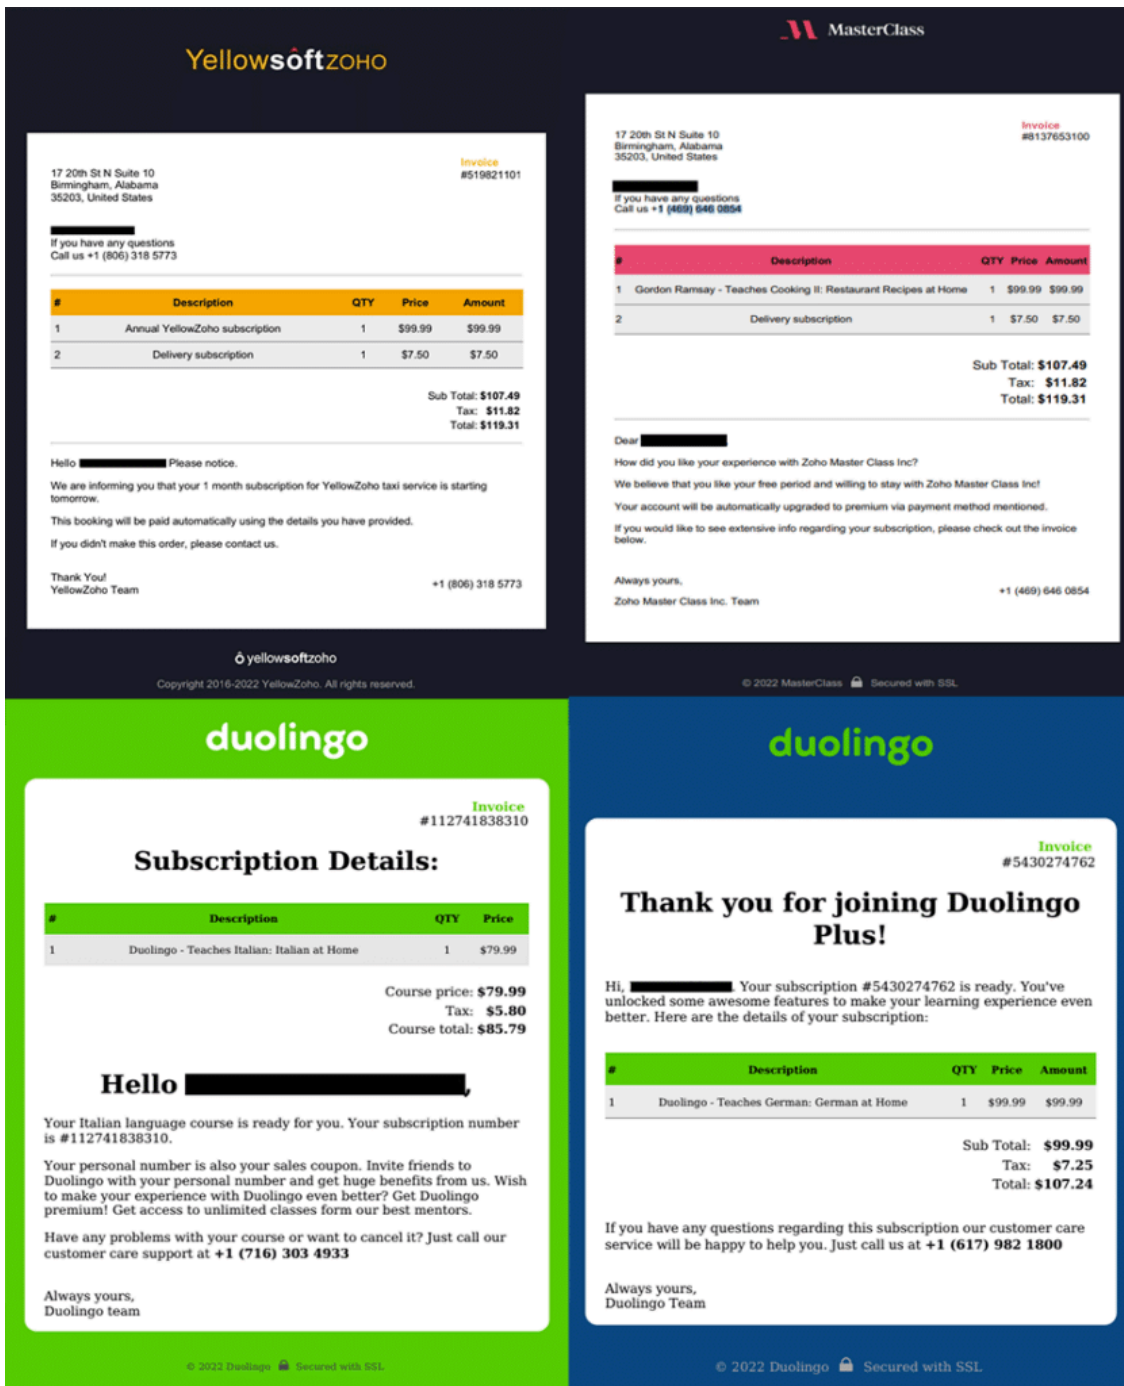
Yellowsoftzoho

17 20th St N Suite 10
Birmingham, Alabama
35203, United States

Invoice
#519821101

If you have any questions
Call us +1 (806) 318 5773

| # | Description | QTY | Price | Amount |
|---|---|---|---|---|
| 1 | Annual YellowZoho subscription | 1 | $99.99 | $99.99 |
| 2 | Delivery subscription | 1 | $7.50 | $7.50 |

Sub Total: $107.49
Tax: $11.82
Total: $119.31

Hello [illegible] Please notice.

We are informing you that your 1 month subscription for YellowZoho taxi service is starting tomorrow.

This booking will be paid automatically using the details you have provided.

If you didn't make this order, please contact us.

Thank You!
YellowZoho Team

+1 (806) 318 5773

yellowsoftzoho

Copyright 2016-2022 YellowZoho. All rights reserved.

MasterClass

17 20th St N Suite 10
Birmingham, Alabama
35203, United States

Invoice
#8137653100

If you have any questions
Call us +1 (469) 646 0854

| # | Description | QTY | Price | Amount |
|---|---|---|---|---|
| 1 | Gordon Ramsay - Teaches Cooking II: Restaurant Recipes at Home | 1 | $99.99 | $99.99 |
| 2 | Delivery subscription | 1 | $7.50 | $7.50 |

Sub Total: $107.49
Tax: $11.82
Total: $119.31

Dear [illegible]

How did you like your experience with Zoho Master Class Inc?

We believe that you like your free period and willing to stay with Zoho Master Class Inc!

Your account will be automatically upgraded to premium via payment method mentioned.

If you would like to see extensive info regarding your subscription, please check out the invoice below.

Always yours,

Zoho Master Class Inc. Team

+1 (469) 646 0854

© 2022 MasterClass Secured with SSL

duolingo

Invoice
#112741838310

Subscription Details:

| # | Description | QTY | Price |
|---|---|---|---|
| 1 | Duolingo - Teaches Italian: Italian at Home | 1 | $79.99 |

Course price: $79.99
Tax: $5.80
Course total: $85.79

Hello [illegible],

Your Italian language course is ready for you. Your subscription number is #112741838310.

Your personal number is also your sales coupon. Invite friends to Duolingo with your personal number and get huge benefits from us. Wish to make your experience with Duolingo even better? Get Duolingo premium! Get access to unlimited classes form our best mentors.

Have any problems with your course or want to cancel it? Just call our customer care support at +1 (716) 303 4933

Always yours,
Duolingo team

© 2022 Duolingo Secured with SSL

duolingo

Invoice
#5430274762

Thank you for joining Duolingo Plus!

Hi, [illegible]. Your subscription #5430274762 is ready. You've unlocked some awesome features to make your learning experience even better. Here are the details of your subscription:

| # | Description | QTY | Price | Amount |
|---|---|---|---|---|
| 1 | Duolingo - Teaches German: German at Home | 1 | $99.99 | $99.99 |

Sub Total: $99.99
Tax: $7.25
Total: $107.24

If you have any questions regarding this subscription our customer care service will be happy to help you. Just call us at +1 (617) 982 1800

Always yours,
Duolingo Team

© 2022 Duolingo Secured with SSL